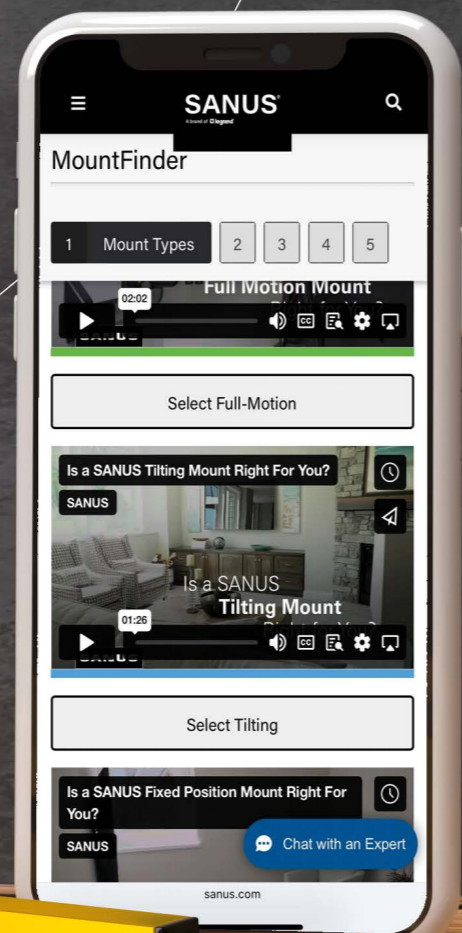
SANUS
A brand of legrand

MountFinder

1 Mount Types 2 3 4 5

Full Motion Mount
02:02
SANUS

Select Full-Motion

Is a SANUS Tilting Mount Right For You?
SANUS
Is a SANUS
Tilting Mount
01:26
SANUS

Select Tilting

Is a SANUS Fixed Position Mount Right For You?
SANUS

Chat with an Expert

sanus.com